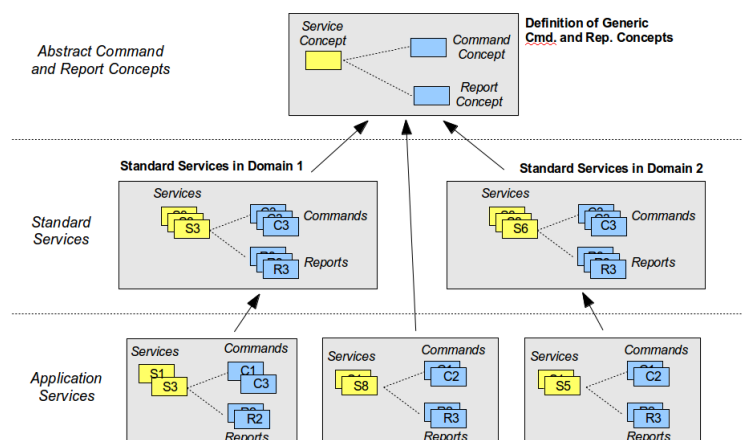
Abstract Command and Report Concepts

Service Concept

Command Concept

Report Concept

Definition of Generic Cmd. and Rep. Concepts

Standard Services in Domain 1

Standard Services in Domain 2

Standard Services

Services

S3

C3

Commands

R3

Reports

Services

S6

C3

Commands

R3

Reports

Application Services

Services

S1

S3

Commands

C1

C3

R2

Reports

Services

S8

Commands

C2

R3

Reports

Services

S5

Commands

C2

R3

Reports